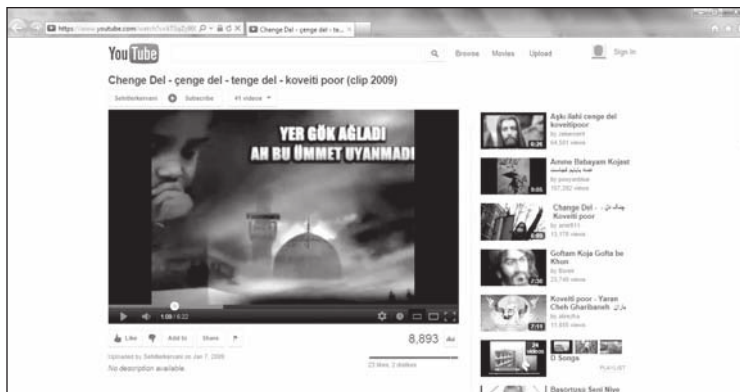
https://www.youtube.com/watch?v=kf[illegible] Chenge Del - çenge del - te... ×

YouTube Browse Movies Upload Sign In

Chenge Del - çenge del - tenge del - koveiti poor (clip 2009)

Sehitlerkervani Subscribe 41 videos

YER GÖK AĞLADI
AH BU ÜMMET UYANMADI

1:08 / 5:22

Like Add to Share

8,893

Uploaded by Sehitlerkervani on Jan 7, 2009
No description available.

23 likes, 2 dislikes

Aşkı ilahi cenge del koveitipoor
by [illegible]
64,551 views

Amme Babayam Kojast
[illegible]
by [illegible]
157,282 views

Change Del - Koveiti poor
by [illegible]
13,178 views

Goftam Koja Gofta be Khun
by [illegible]
23,749 views

Koveiti poor - Yaran Cheh Gharibaneh
by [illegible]
11,655 views

24 videos
D Songs
PLAYLIST

Basortusu Seni Niye